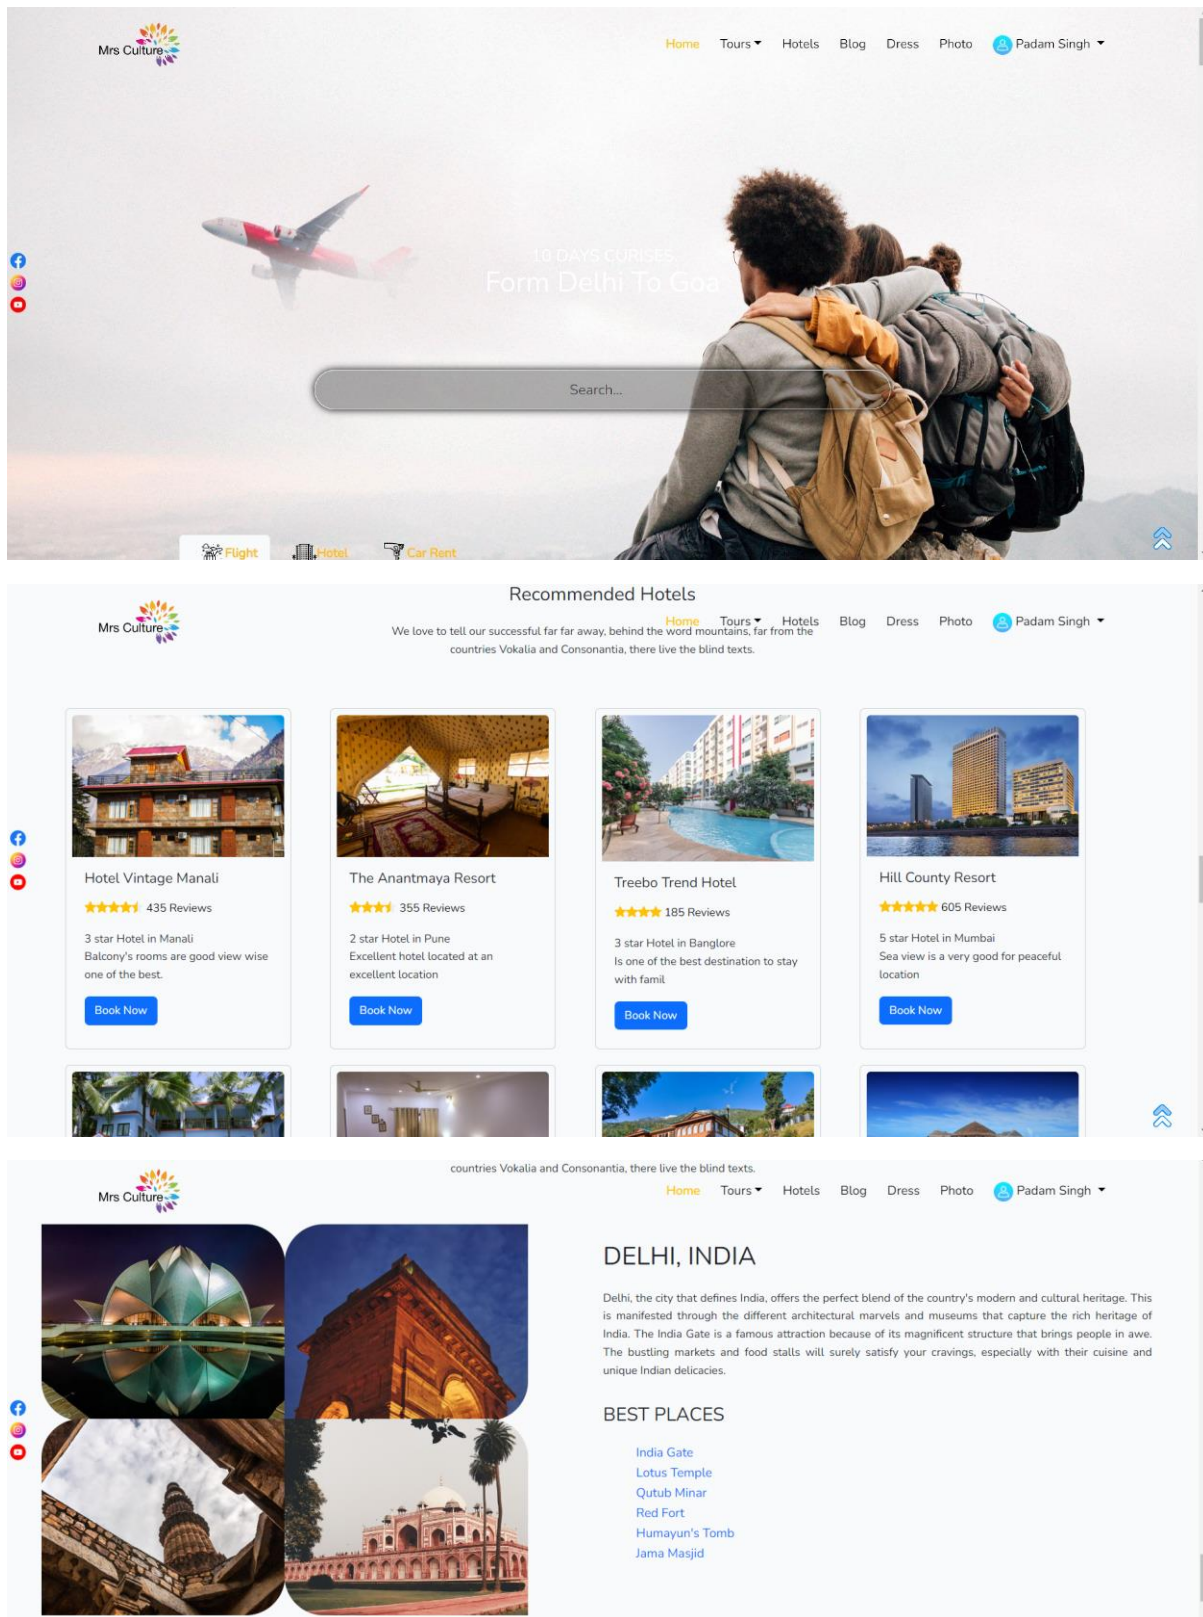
Mrs Culture

Home Tours Hotels Blog Dress Photo Padam Singh

10 DAYS CURISES
Form Delhi To Goa

Search...

Flight Hotel Car Rent

Recommended Hotels

Mrs Culture

Home Tours Hotels Blog Dress Photo Padam Singh

We love to tell our successful far far away, behind the word mountains, far from the countries Vokalia and Consonantia, there live the blind texts.

Hotel Vintage Manali
435 Reviews
3 star Hotel in Manali
Balcony's rooms are good view wise one of the best.
Book Now

The Anantmaya Resort
355 Reviews
2 star Hotel in Pune
Excellent hotel located at an excellent location
Book Now

Treebo Trend Hotel
185 Reviews
3 star Hotel in Banglore
Is one of the best destination to stay with famil
Book Now

Hill County Resort
605 Reviews
5 star Hotel in Mumbai
Sea view is a very good for peaceful location
Book Now

countries Vokalia and Consonantia, there live the blind texts.

Mrs Culture

Home Tours Hotels Blog Dress Photo Padam Singh

DELHI, INDIA

Delhi, the city that defines India, offers the perfect blend of the country's modern and cultural heritage. This is manifested through the different architectural marvels and museums that capture the rich heritage of India. The India Gate is a famous attraction because of its magnificent structure that brings people in awe. The bustling markets and food stalls will surely satisfy your cravings, especially with their cuisine and unique Indian delicacies.

BEST PLACES

India Gate
Lotus Temple
Qutub Minar
Red Fort
Humayun's Tomb
Jama Masjid